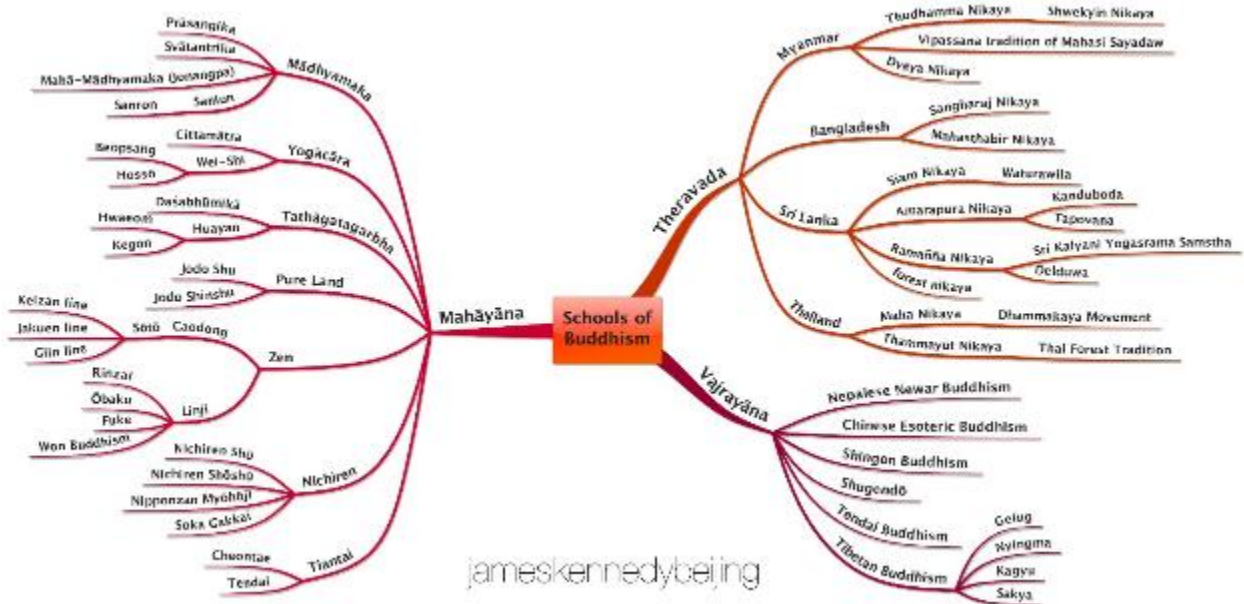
Schools of Buddhism

Mahāyāna

Mādhyamaka
Prāsaṅgika
Svātantrika
Mahā-Mādhyamaka (Jonangpa)
Sanron
Sanlun

Yogācāra
Cittamātra
Wei-Shi
Beopsang
Hossō

Tathāgatagarbha
Daśabhūmikā
Huayan
Hwaeom
Kegon

Pure Land
Jodo Shu
Jodo Shinshu

Zen
Caodong
Sōtō
Keizan line
Jakuen line
Giin line
Linji
Rinzai
Ōbaku
Fuke
Won Buddhism

Nichiren
Nichiren Shu
Nichiren Shōshū
Nipponzan Myōhōji
Soka Gakkai

Tiantai
Cheontae
Tendai

Theravada

Myanmar
Thudhamma Nikaya
Shwekyin Nikaya
Vipassana tradition of Mahasi Sayadaw
Dvaya Nikaya

Bangladesh
Sangharaj Nikaya
Mahasthabir Nikaya

Sri Lanka
Siam Nikaya
Waturawila
Amarapura Nikaya
Kanduboda
Tapovana
Ramañña Nikaya
Sri Kalyani Yogasrama Samstha
Delduwa
Forest nikaya

Thailand
Maha Nikaya
Dhammakaya Movement
Thammayut Nikaya
Thai Forest Tradition

Vajrayāna
Nepalese Newar Buddhism
Chinese Esoteric Buddhism
Shingon Buddhism
Shugendō
Tendai Buddhism
Tibetan Buddhism
Gelug
Nyingma
Kagyu
Sakya

jameskennedybeijing